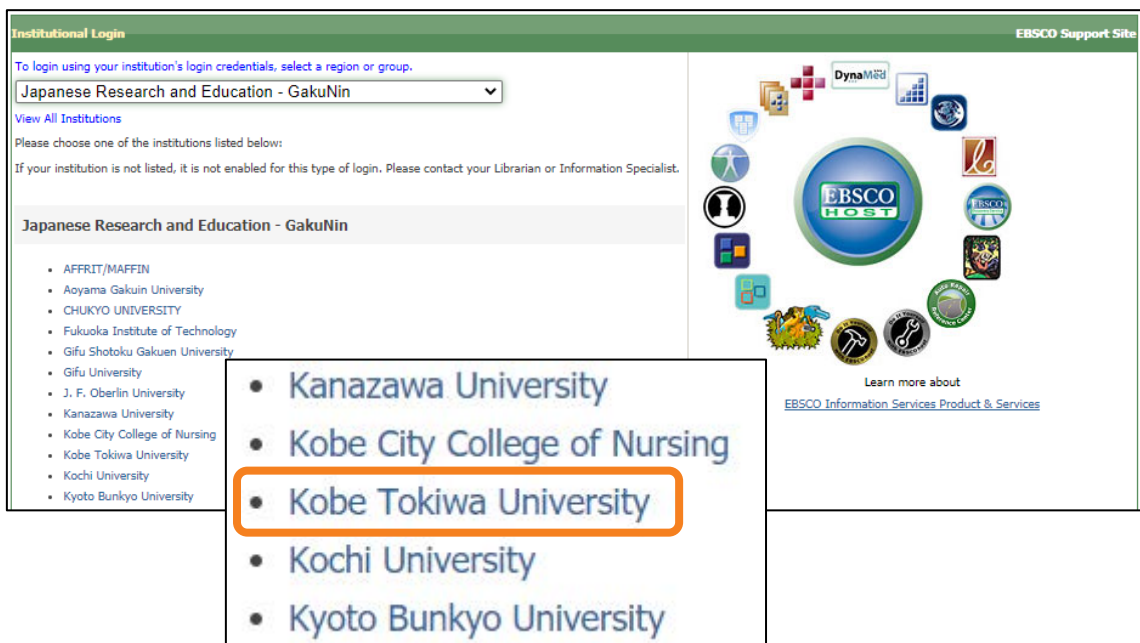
Institutional Login

EBSCO Support Site

To login using your institution's login credentials, select a region or group.

Japanese Research and Education - GakuNin

View All Institutions

Please choose one of the institutions listed below:

If your institution is not listed, it is not enabled for this type of login. Please contact your Librarian or Information Specialist.

Japanese Research and Education - GakuNin

- AFFRIT/MAFFIN
- Aoyama Gakuin University
- CHUKYO UNIVERSITY
- Fukuoka Institute of Technology
- Gifu Shotoku Gakuen University
- Gifu University
- J. F. Oberlin University
- Kanazawa University
- Kobe City College of Nursing
- Kobe Tokiwa University
- Kochi University
- Kyoto Bunkyo University

DynaMed

EBSCO HOST

Learn more about

EBSCO Information Services Product & Services

- Kanazawa University
- Kobe City College of Nursing
- Kobe Tokiwa University
- Kochi University
- Kyoto Bunkyo University